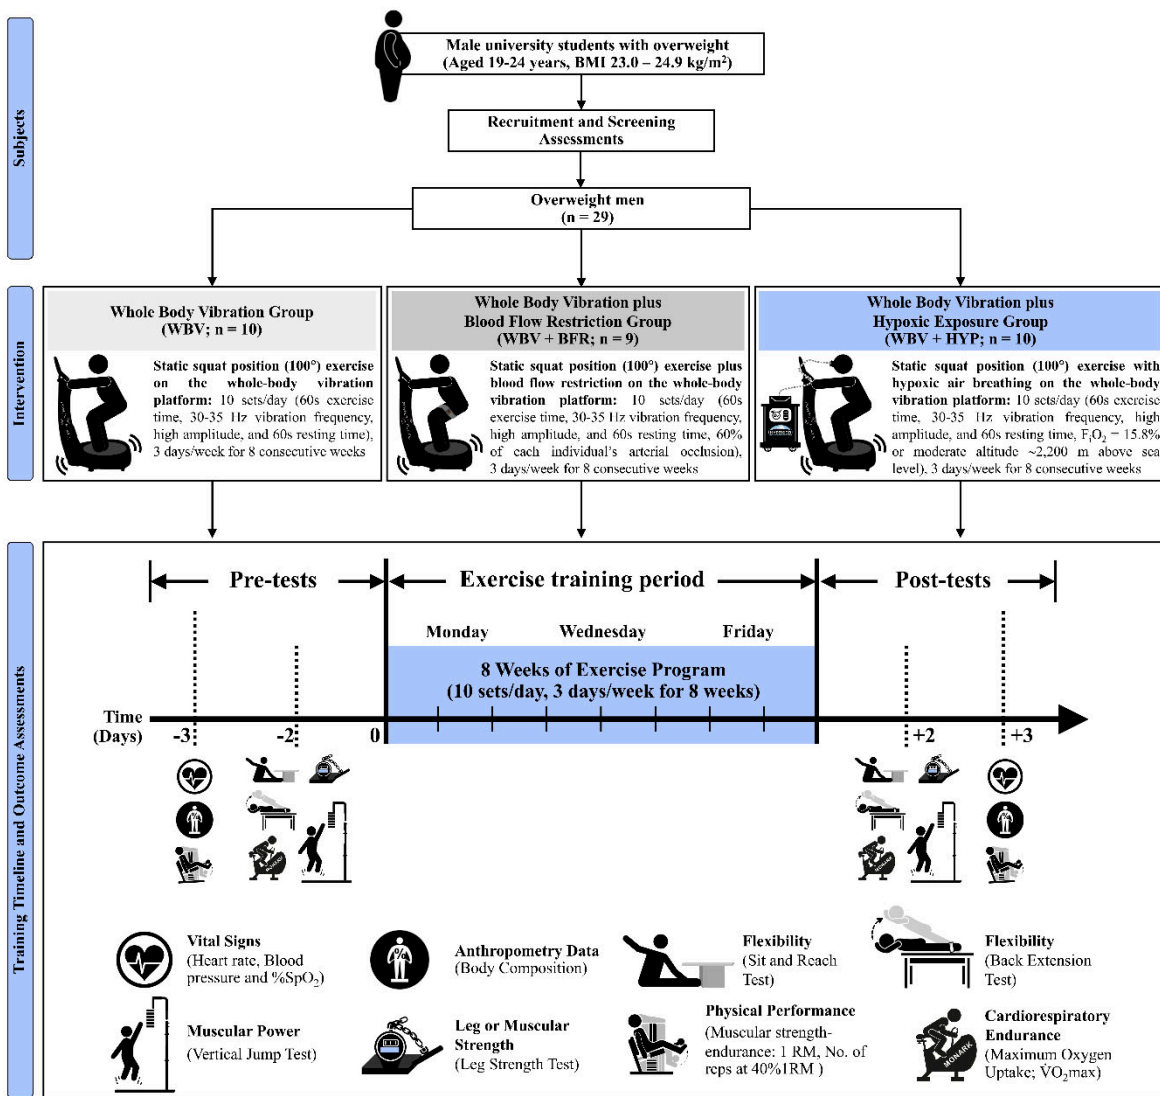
Subjects

Male university students with overweight (Aged 19-24 years, BMI 23.0 – 24.9 kg/m$^2$)

Recruitment and Screening Assessments

Overweight men (n = 29)

Intervention

Whole Body Vibration Group (WBV; n = 10)

Static squat position (100°) exercise on the whole-body vibration platform: 10 sets/day (60s exercise time, 30-35 Hz vibration frequency, high amplitude, and 60s resting time), 3 days/week for 8 consecutive weeks

Whole Body Vibration plus Blood Flow Restriction Group (WBV + BFR; n = 9)

Static squat position (100°) exercise plus blood flow restriction on the whole-body vibration platform: 10 sets/day (60s exercise time, 30-35 Hz vibration frequency, high amplitude, and 60s resting time, 60% of each individual's arterial occlusion), 3 days/week for 8 consecutive weeks

Whole Body Vibration plus Hypoxic Exposure Group (WBV + HYP; n = 10)

Static squat position (100°) exercise with hypoxic air breathing on the whole-body vibration platform: 10 sets/day (60s exercise time, 30-35 Hz vibration frequency, high amplitude, and 60s resting time, $F_iO_2$ = 15.8% or moderate altitude ~2,200 m above sea level), 3 days/week for 8 consecutive weeks

Training Timeline and Outcome Assessments

Pre-tests

Exercise training period

Post-tests

Monday Wednesday Friday

8 Weeks of Exercise Program (10 sets/day, 3 days/week for 8 weeks)

Time (Days) -3 -2 0 +2 +3

Vital Signs (Heart rate, Blood pressure and %SpO$_2$)

Anthropometry Data (Body Composition)

Flexibility (Sit and Reach Test)

Flexibility (Back Extension Test)

Muscular Power (Vertical Jump Test)

Leg or Muscular Strength (Leg Strength Test)

Physical Performance (Muscular strength-endurance: 1 RM, No. of reps at 40%1RM )

Cardiorespiratory Endurance (Maximum Oxygen Uptake; $\dot{V}O_2$max)